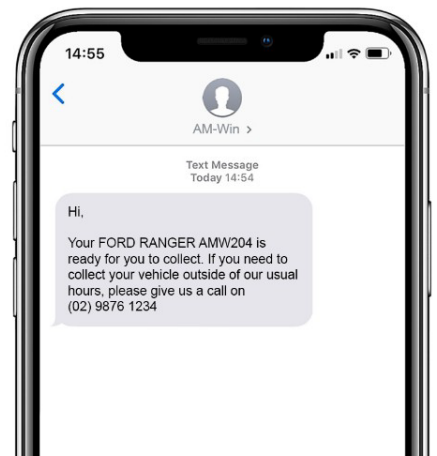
14:55

<

AM-Win >

Text Message
Today 14:54

Hi,

Your FORD RANGER AMW204 is ready for you to collect. If you need to collect your vehicle outside of our usual hours, please give us a call on (02) 9876 1234